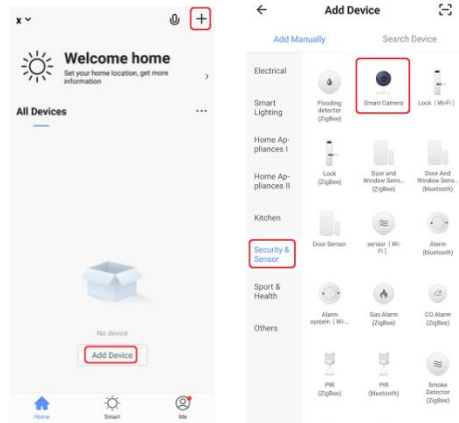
x

+

Welcome home

Set your home location, get more information

All Devices

No device

Add Device

Home

Smart

Me

Add Device

Add Manually

Search Device

Electrical

Smart Lighting

Home Appliances I

Home Appliances II

Kitchen

Security & Sensor

Sport & Health

Others

Flooding detector (ZigBee)

Smart Camera

Lock（Wi-Fi）

Lock (ZigBee)

Door and Window Sens... (ZigBee)

Door And Window Sens... (bluetooth)

Door Sensor

sensor（Wi-Fi）

Alarm (bluetooth)

Alarm system（Wi-...

Gas Alarm (ZigBee)

CO Alarm (ZigBee)

PIR (ZigBee)

PIR (bluetooth)

Smoke Detector (ZigBee)